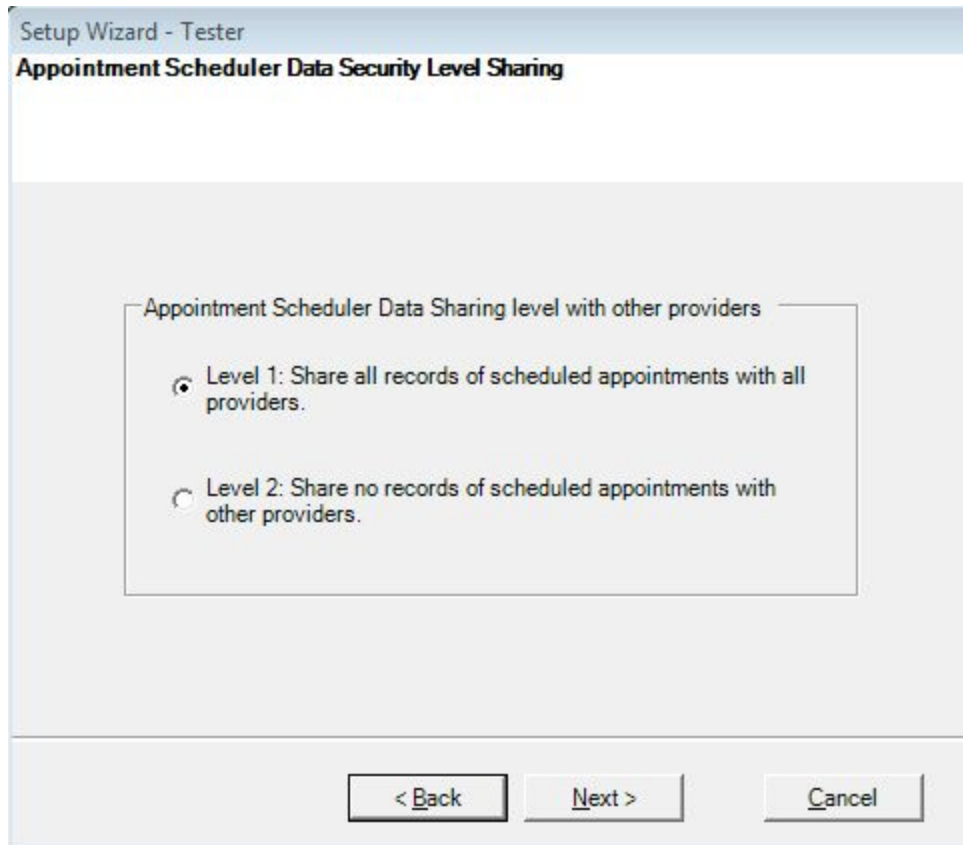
Setup Wizard - Tester

Appointment Scheduler Data Security Level Sharing

Appointment Scheduler Data Sharing level with other providers

Level 1: Share all records of scheduled appointments with all providers.

Level 2: Share no records of scheduled appointments with other providers.

< Back

Next >

Cancel